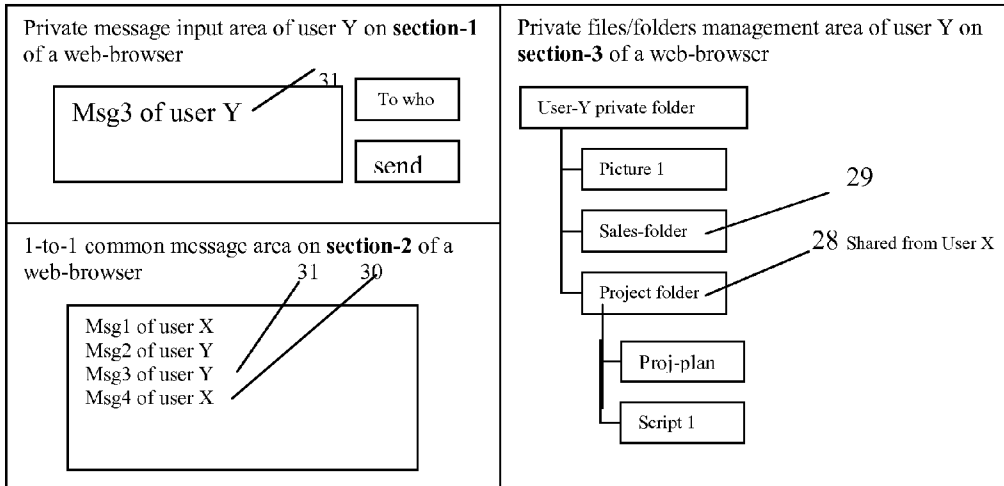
Private message input area of user Y on **section-1** of a web-browser

31

Msg3 of user Y

To who

send

1-to-1 common message area on **section-2** of a web-browser

31 30

Msg1 of user X
Msg2 of user Y
Msg3 of user Y
Msg4 of user X

Private files/folders management area of user Y on **section-3** of a web-browser

User-Y private folder

Picture 1

29

Sales-folder

28 Shared from User X

Project folder

Proj-plan

Script 1